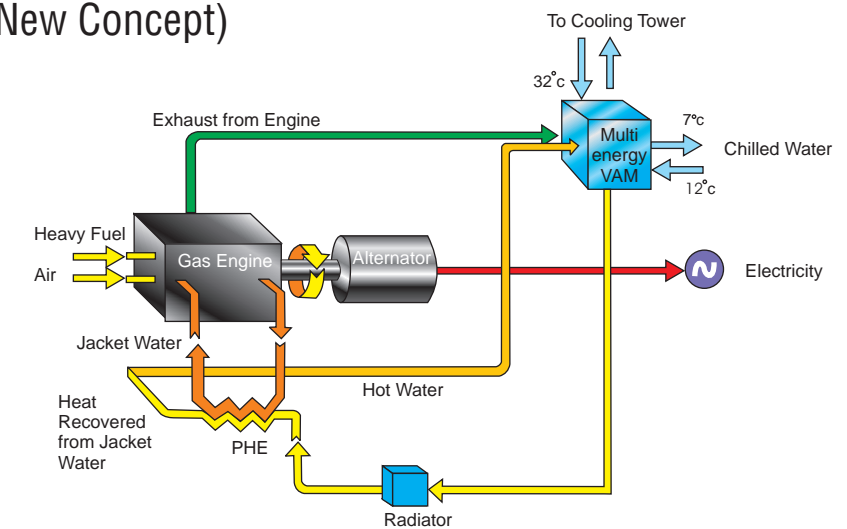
New Concept)

To Cooling Tower

32°c

Exhaust from Engine

Multi energy VAM

7°c

Chilled Water

12°c

Heavy Fuel

Air

Gas Engine

Alternator

Electricity

Jacket Water

Hot Water

Heat Recovered from Jacket Water

PHE

Radiator